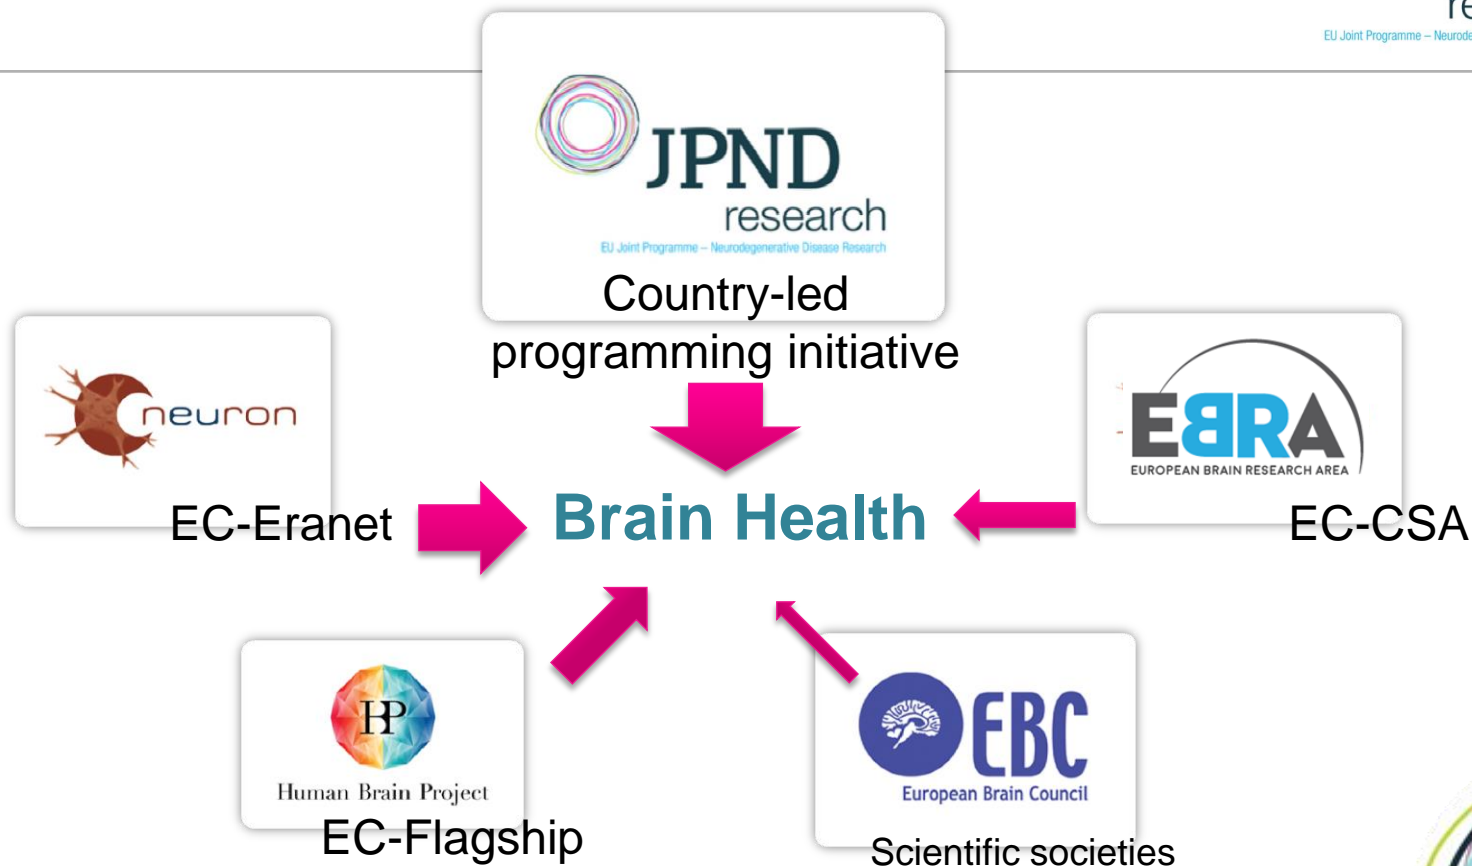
re
EU Joint Programme – Neurode

JPND
research
EU Joint Programme – Neurodegenerative Disease Research
Country-led programming initiative

neuron
EC-Eranet

Brain Health

EBRA
EUROPEAN BRAIN RESEARCH AREA
EC-CSA

HBP
Human Brain Project
EC-Flagship

EBC
European Brain Council
Scientific societies